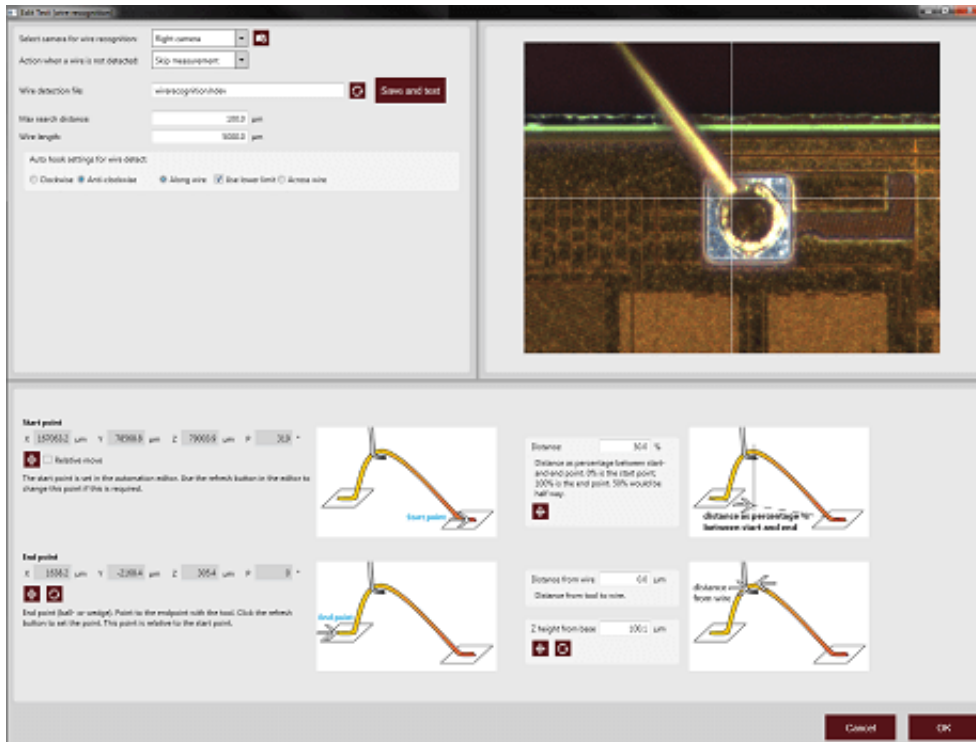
Edit Test (wire recognition)

Select camera for wire recognition: Right camera

Action when a wire is not detected: Skip measurement

Wire detection file: wirerecognition.hdev

Save and test

Max search distance 100.0 µm

Wire length 5000.0 µm

Auto hook settings for wire detect

Clockwise Anti-clockwise Along wire Use lower limit Across wire

Start point

X 157063.2 µm Y 74598.8 µm Z 79000.9 µm P 31.9 °

Relative move

The start point is set in the automation editor. Use the refresh button in the editor to change this point if this is required.

Start point

Distance 50.4 %

Distance as percentage between start- and end point. 0% is the start point; 100% is the end point. 50% would be half way.

distance as percentage between start and end

End point

X 1658.2 µm Y -2,188.4 µm Z 305.4 µm P 0 °

End point (ball- or wedge). Point to the endpoint with the tool. Click the refresh button to set the point. This point is relative to the start point.

End point

Distance from wire 0.0 µm

Distance from tool to wire.

Z height from base 100.0 µm

distance from wire

Cancel

OK